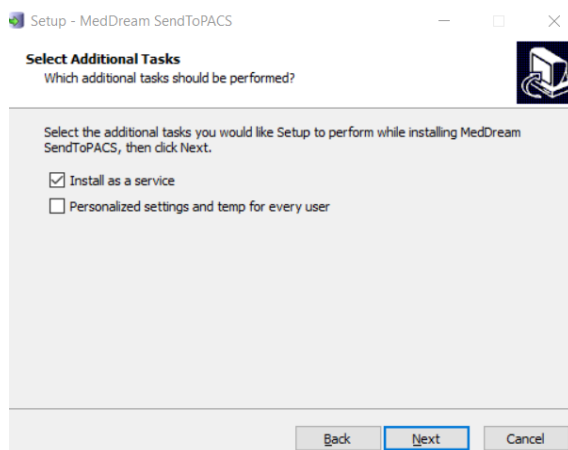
Setup - MedDream SendToPACS

Select Additional Tasks
Which additional tasks should be performed?

Select the additional tasks you would like Setup to perform while installing MedDream SendToPACS, then click Next.

☑ Install as a service
☐ Personalized settings and temp for every user

Back
Next
Cancel